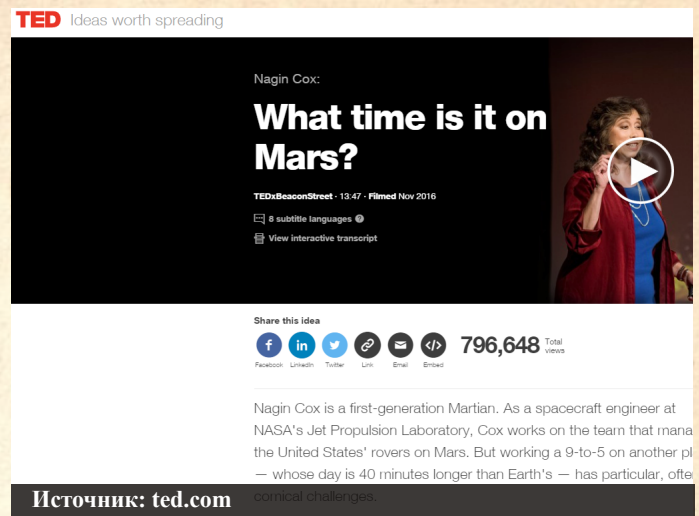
TED Ideas worth spreading

Nagin Cox:

What time is it on Mars?

TEDxBeaconStreet · 13:47 · Filmed Nov 2016

8 subtitle languages

View interactive transcript

Share this idea

Facebook LinkedIn Twitter Link Email Embed

796,648 Total views

Nagin Cox is a first-generation Martian. As a spacecraft engineer at NASA's Jet Propulsion Laboratory, Cox works on the team that mana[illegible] the United States' rovers on Mars. But working a 9-to-5 on another pl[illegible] — whose day is 40 minutes longer than Earth's — has particular, ofte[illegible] comical challenges.

Источник: ted.com